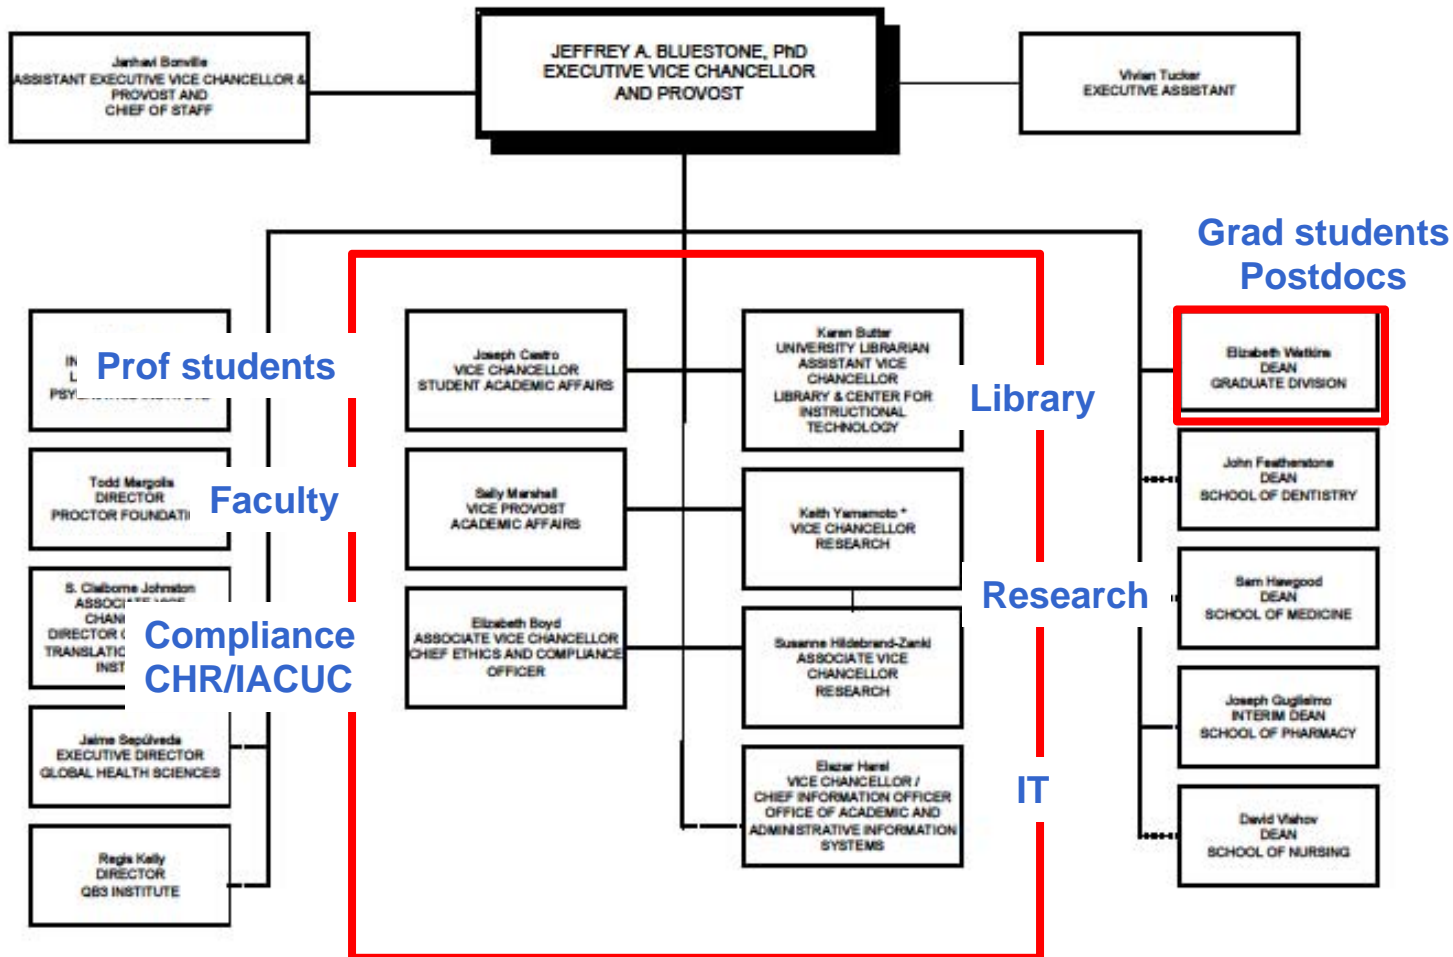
Janhavi Bonville
ASSISTANT EXECUTIVE VICE CHANCELLOR & PROVOST AND CHIEF OF STAFF

JEFFREY A. BLUESTONE, PhD
EXECUTIVE VICE CHANCELLOR AND PROVOST

Vivian Tucker
EXECUTIVE ASSISTANT

Grad students
Postdocs

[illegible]
PSY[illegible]

Prof students

Joseph Castro
VICE CHANCELLOR
STUDENT ACADEMIC AFFAIRS

Karen Butter
UNIVERSITY LIBRARIAN
ASSISTANT VICE CHANCELLOR
LIBRARY & CENTER FOR INSTRUCTIONAL TECHNOLOGY

Library

Elizabeth Watkins
DEAN
GRADUATE DIVISION

Todd Margolis
DIRECTOR
PROCTOR FOUNDATI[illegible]

Faculty

Sally Marshall
VICE PROVOST
ACADEMIC AFFAIRS

Keith Yamamoto *
VICE CHANCELLOR
RESEARCH

John Featherstone
DEAN
SCHOOL OF DENTISTRY

S. Claiborne Johnston
ASSOCI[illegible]
CHAN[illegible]
DIRECTOR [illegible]
TRANSLATIO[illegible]
INST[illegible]

Compliance
CHR/IACUC

Elizabeth Boyd
ASSOCIATE VICE CHANCELLOR
CHIEF ETHICS AND COMPLIANCE OFFICER

Research

Sam Hawgood
DEAN
SCHOOL OF MEDICINE

Susanne Hildebrand-Zanki
ASSOCIATE VICE CHANCELLOR
RESEARCH

Jaime Sepúlveda
EXECUTIVE DIRECTOR
GLOBAL HEALTH SCIENCES

Joseph Guglielmo
INTERIM DEAN
SCHOOL OF PHARMACY

Elazar Harel
VICE CHANCELLOR / CHIEF INFORMATION OFFICER
OFFICE OF ACADEMIC AND ADMINISTRATIVE INFORMATION SYSTEMS

IT

Regis Kelly
DIRECTOR
QB3 INSTITUTE

David Vlahov
DEAN
SCHOOL OF NURSING